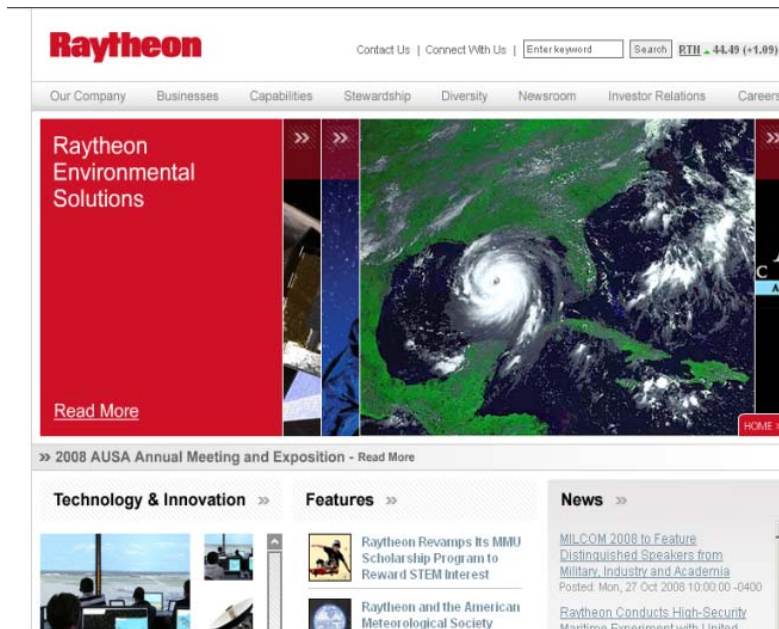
Raytheon

Contact Us | Connect With Us | Enter keyword Search RTN ▲ 44.49 (+1.09)

Our Company Businesses Capabilities Stewardship Diversity Newsroom Investor Relations Careers

Raytheon Environmental Solutions

»

»

Read More

HOME

» 2008 AUSA Annual Meeting and Exposition - Read More

Technology & Innovation »

Features »

Raytheon Revamps Its MMU Scholarship Program to Reward STEM Interest

Raytheon and the American Meteorological Society

News »

MILCOM 2008 to Feature Distinguished Speakers from Military, Industry and Academia

Posted: Mon, 27 Oct 2008 10:00:00 -0400

Raytheon Conducts High-Security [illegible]